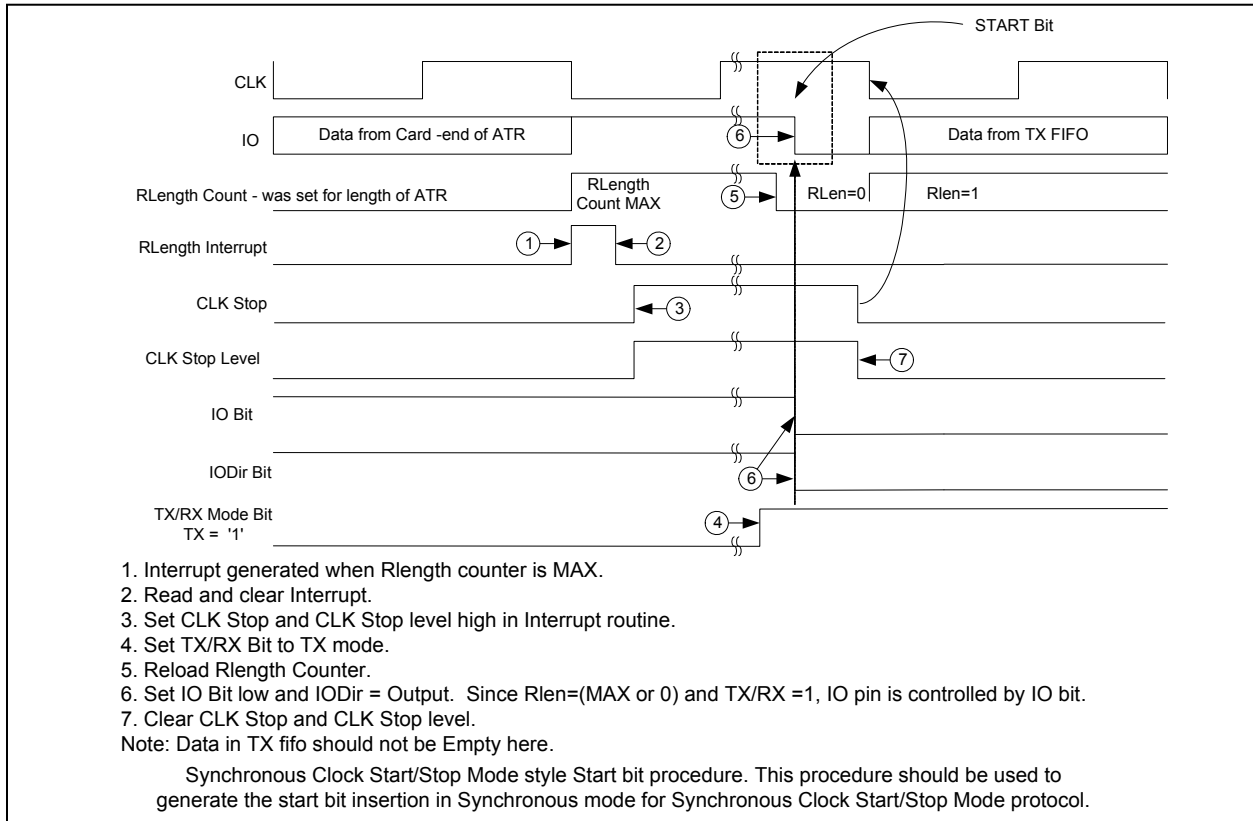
START Bit

CLK

IO

Data from Card -end of ATR

6

Data from TX FIFO

RLength Count - was set for length of ATR

RLength Count MAX

5

RLen=0

Rlen=1

RLength Interrupt

1

2

CLK Stop

3

CLK Stop Level

7

IO Bit

IODir Bit

6

TX/RX Mode Bit
TX = '1'

4

1. Interrupt generated when Rlength counter is MAX.
2. Read and clear Interrupt.
3. Set CLK Stop and CLK Stop level high in Interrupt routine.
4. Set TX/RX Bit to TX mode.
5. Reload Rlength Counter.
6. Set IO Bit low and IODir = Output. Since Rlen=(MAX or 0) and TX/RX =1, IO pin is controlled by IO bit.
7. Clear CLK Stop and CLK Stop level.
Note: Data in TX fifo should not be Empty here.

Synchronous Clock Start/Stop Mode style Start bit procedure. This procedure should be used to generate the start bit insertion in Synchronous mode for Synchronous Clock Start/Stop Mode protocol.